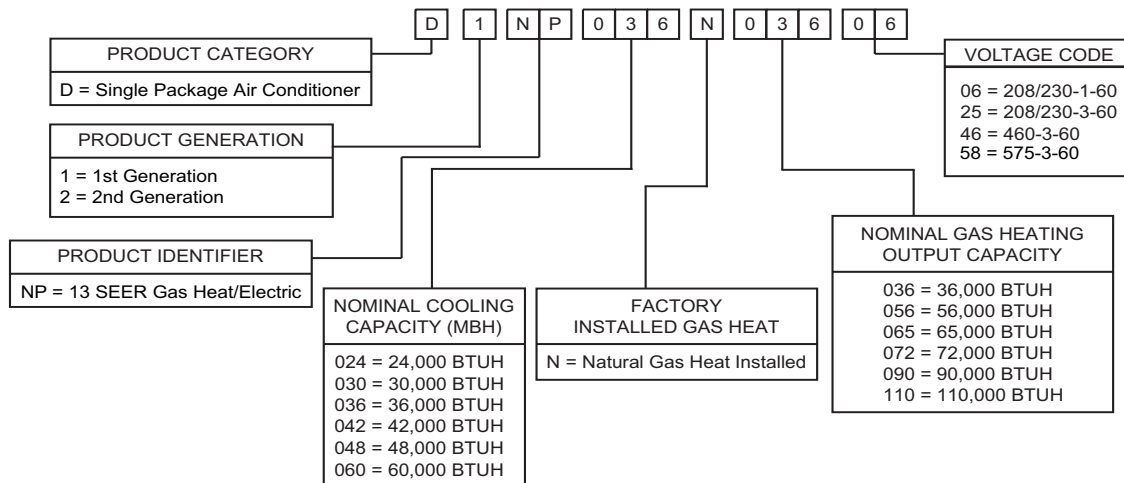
D 1 N P 0 3 6 N 0 3 6 0 6

PRODUCT CATEGORY

D = Single Package Air Conditioner

PRODUCT GENERATION

1 = 1st Generation
2 = 2nd Generation

PRODUCT IDENTIFIER

NP = 13 SEER Gas Heat/Electric

NOMINAL COOLING CAPACITY (MBH)

024 = 24,000 BTUH
030 = 30,000 BTUH
036 = 36,000 BTUH
042 = 42,000 BTUH
048 = 48,000 BTUH
060 = 60,000 BTUH

FACTORY INSTALLED GAS HEAT

N = Natural Gas Heat Installed

NOMINAL GAS HEATING OUTPUT CAPACITY

036 = 36,000 BTUH
056 = 56,000 BTUH
065 = 65,000 BTUH
072 = 72,000 BTUH
090 = 90,000 BTUH
110 = 110,000 BTUH

VOLTAGE CODE

06 = 208/230-1-60
25 = 208/230-3-60
46 = 460-3-60
58 = 575-3-60